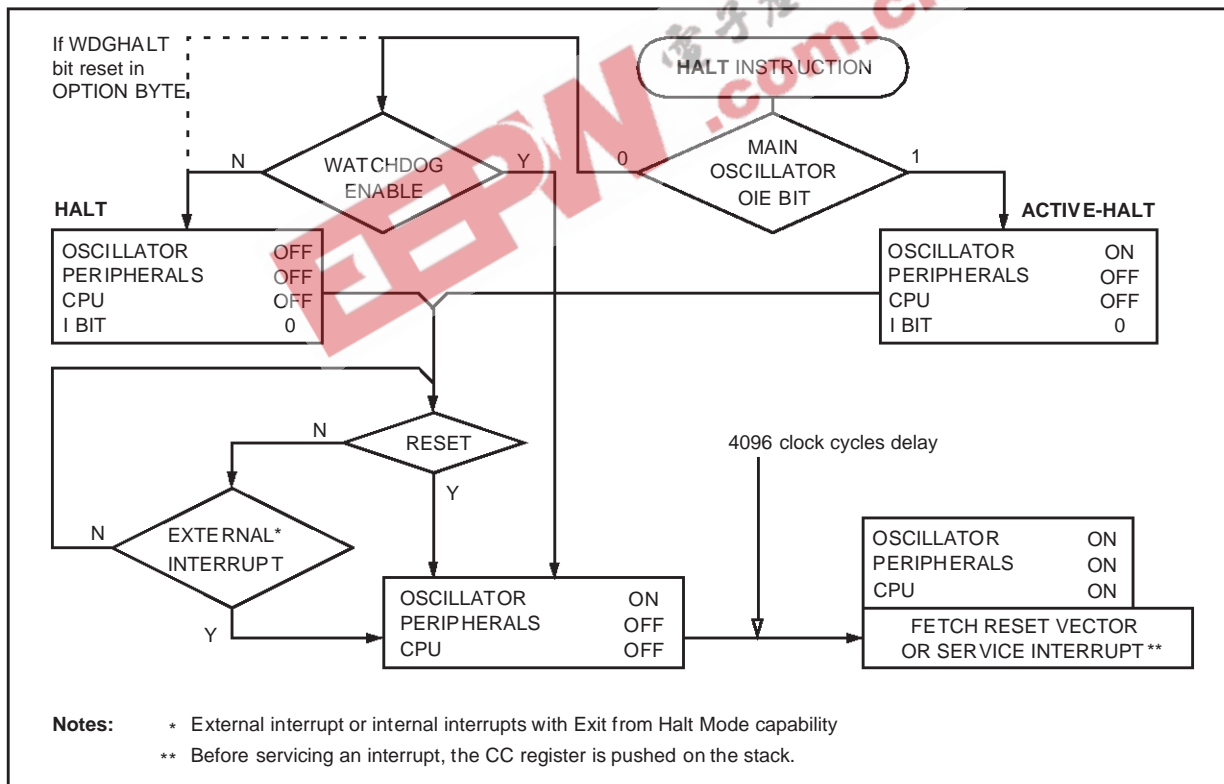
If WDGHALT bit reset in OPTION BYTE

HALT INSTRUCTION

WATCHDOG ENABLE

N

Y

0

MAIN OSCILLATOR OIE BIT

1

HALT

ACTIVE-HALT

| OSCILLATOR | OFF |
|---|---|
| PERIPHERALS | OFF |
| CPU | OFF |
| I BIT | 0 |

| OSCILLATOR | ON |
|---|---|
| PERIPHERALS | OFF |
| CPU | OFF |
| I BIT | 0 |

N

RESET

Y

4096 clock cycles delay

N

EXTERNAL* INTERRUPT

Y

| OSCILLATOR | ON |
|---|---|
| PERIPHERALS | OFF |
| CPU | OFF |

| OSCILLATOR | ON |
|---|---|
| PERIPHERALS | ON |
| CPU | ON |

FETCH RESET VECTOR OR SERVICE INTERRUPT **

Notes: * External interrupt or internal interrupts with Exit from Halt Mode capability

** Before servicing an interrupt, the CC register is pushed on the stack.

EEPW .com.c